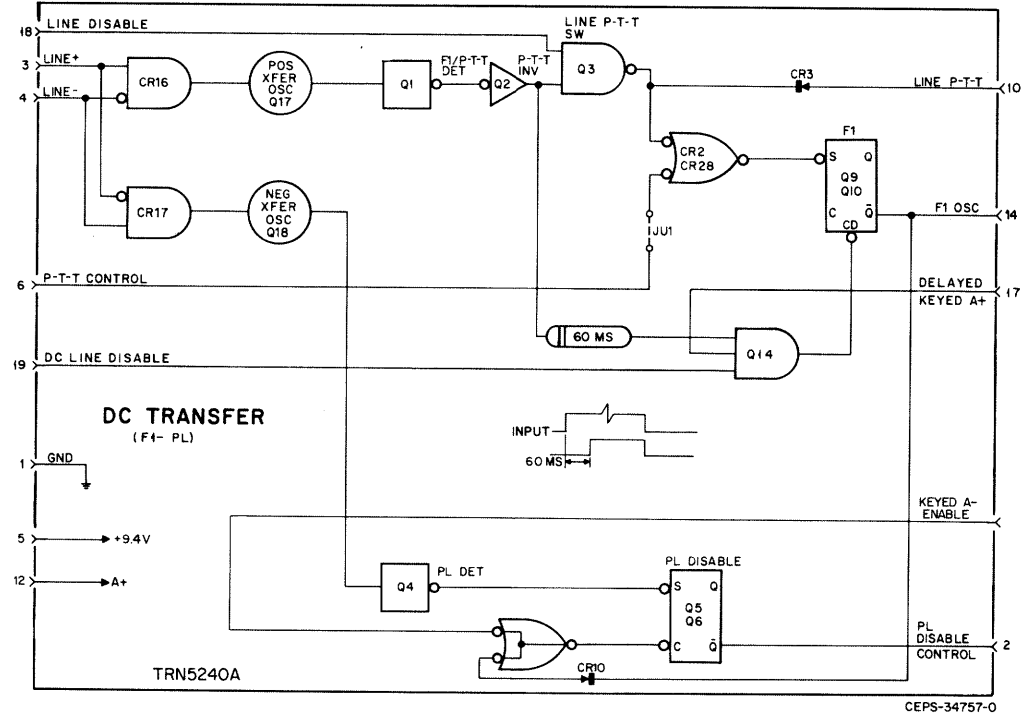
18 LINE DISABLE

3 LINE+

4 LINE-

CR16

POS XFER OSC Q17

Q1

F1/P-T-T DET

Q2

P-T-T INV

LINE P-T-T SW

Q3

CR3

LINE P-T-T 10

CR2 CR28

F1

S Q

Q9 Q10

C $\bar{Q}$

CD

F1 OSC 14

CR17

NEG XFER OSC Q18

JU1

6 P-T-T CONTROL

DELAYED KEYED A+ 17

60 MS

19 DC LINE DISABLE

Q14

DC TRANSFER

(F1- PL)

INPUT

60 MS

1 GND

KEYED A- ENABLE

5 +9.4V

12 A+

Q4

PL DET

PL DISABLE

S Q

Q5 Q6

C $\bar{Q}$

PL DISABLE CONTROL 2

CR10

TRN5240A

CEPS-34757-0